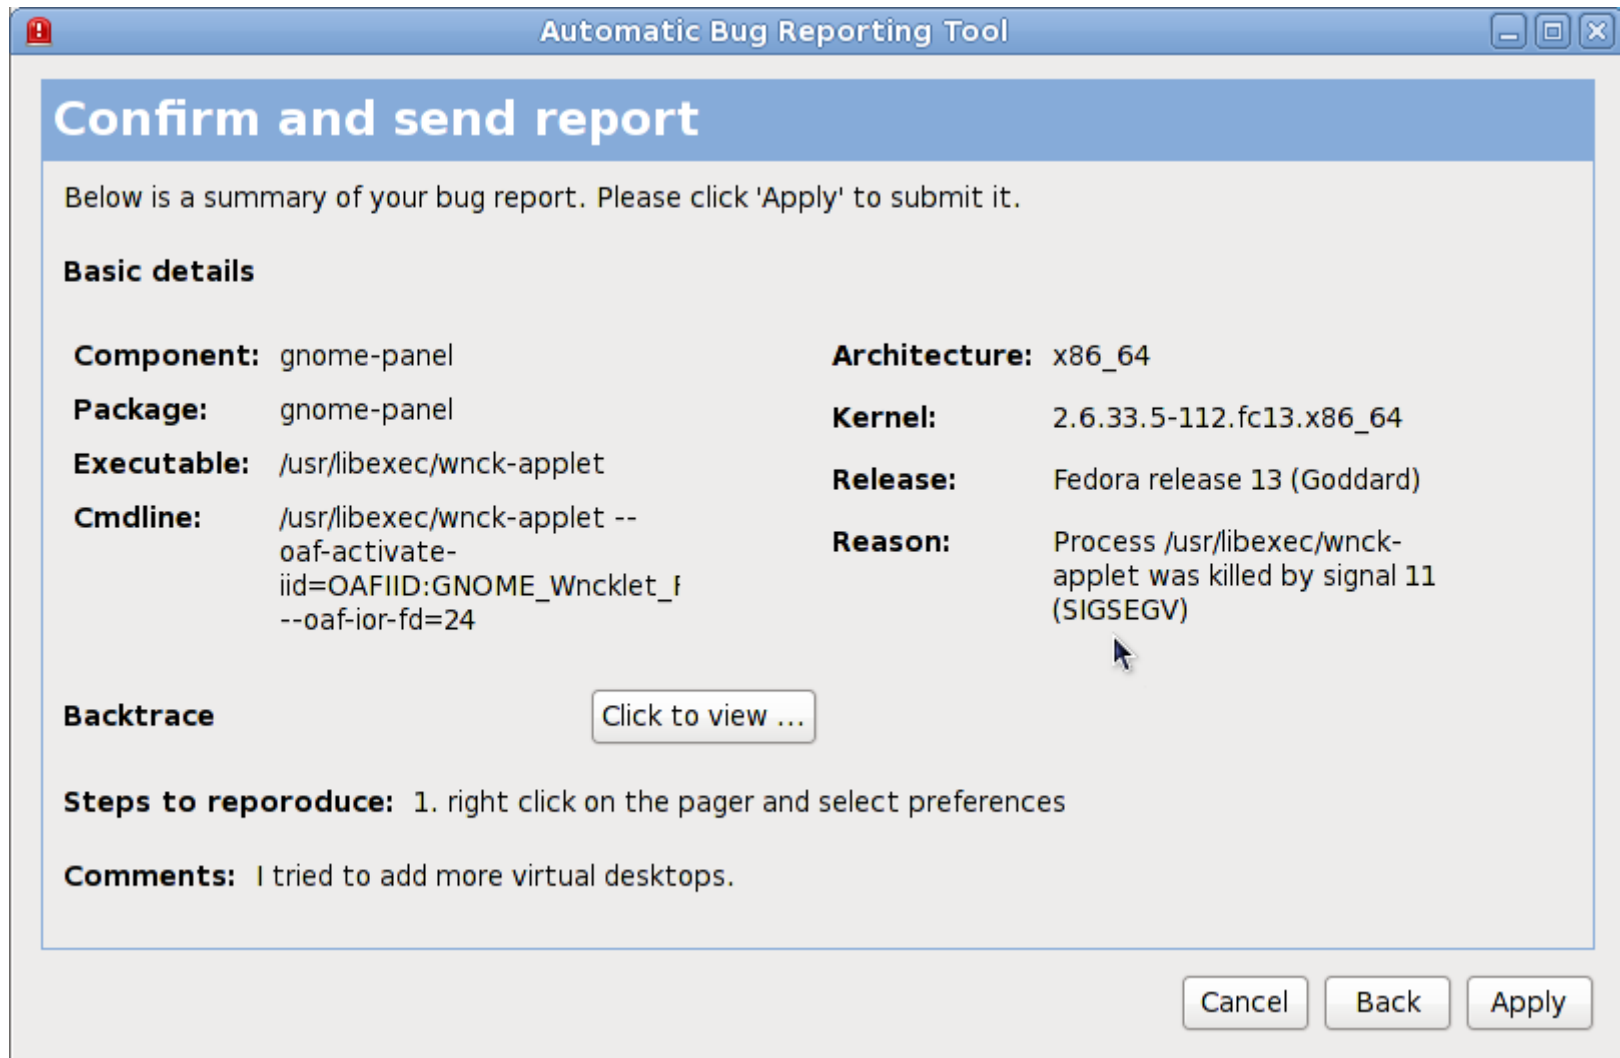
Automatic Bug Reporting Tool

Confirm and send report

Below is a summary of your bug report. Please click 'Apply' to submit it.

Basic details

Component: gnome-panel
Package: gnome-panel
Executable: /usr/libexec/wnck-applet
Cmdline: /usr/libexec/wnck-applet --oaf-activate-iid=OAFIID:GNOME_Wncklet_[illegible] --oaf-ior-fd=24

Architecture: x86_64
Kernel: 2.6.33.5-112.fc13.x86_64
Release: Fedora release 13 (Goddard)
Reason: Process /usr/libexec/wnck-applet was killed by signal 11 (SIGSEGV)

Backtrace
Click to view ...

Steps to reporoduce: 1. right click on the pager and select preferences

Comments: I tried to add more virtual desktops.

Cancel
Back
Apply